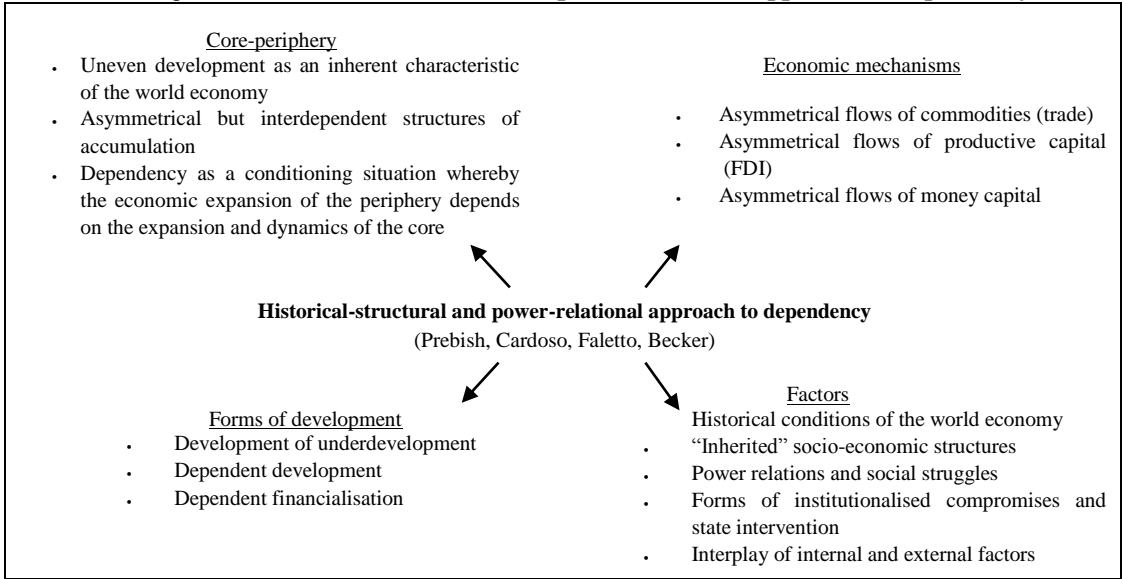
Core-periphery

- Uneven development as an inherent characteristic of the world economy
- Asymmetrical but interdependent structures of accumulation
- Dependency as a conditioning situation whereby the economic expansion of the periphery depends on the expansion and dynamics of the core

Economic mechanisms

- Asymmetrical flows of commodities (trade)
- Asymmetrical flows of productive capital (FDI)
- Asymmetrical flows of money capital

**Historical-structural and power-relational approach to dependency**
(Prebish, Cardoso, Faletto, Becker)

Forms of development

- Development of underdevelopment
- Dependent development
- Dependent financialisation

Factors
Historical conditions of the world economy

- "Inherited" socio-economic structures
- Power relations and social struggles
- Forms of institutionalised compromises and state intervention
- Interplay of internal and external factors